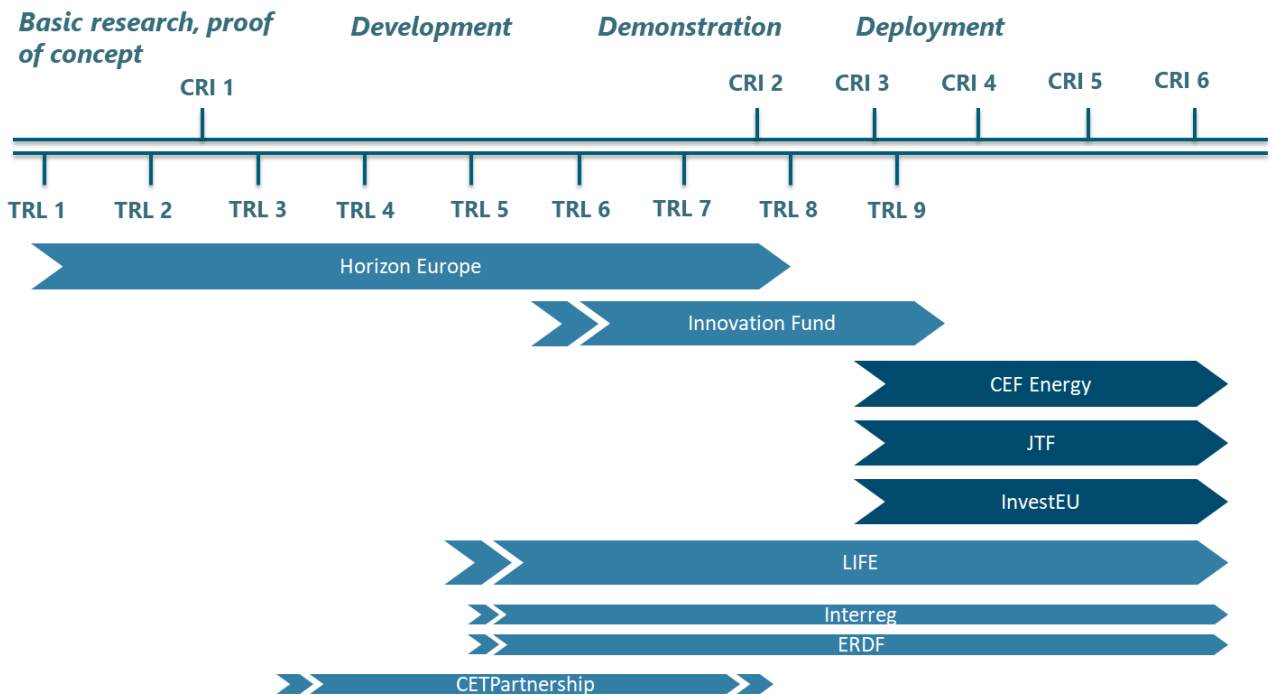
Basic research, proof of concept

Development

Demonstration

Deployment

CRI 1

CRI 2

CRI 3

CRI 4

CRI 5

CRI 6

TRL 1

TRL 2

TRL 3

TRL 4

TRL 5

TRL 6

TRL 7

TRL 8

TRL 9

Horizon Europe

Innovation Fund

CEF Energy

JTF

InvestEU

LIFE

Interreg

ERDF

CETPartnership